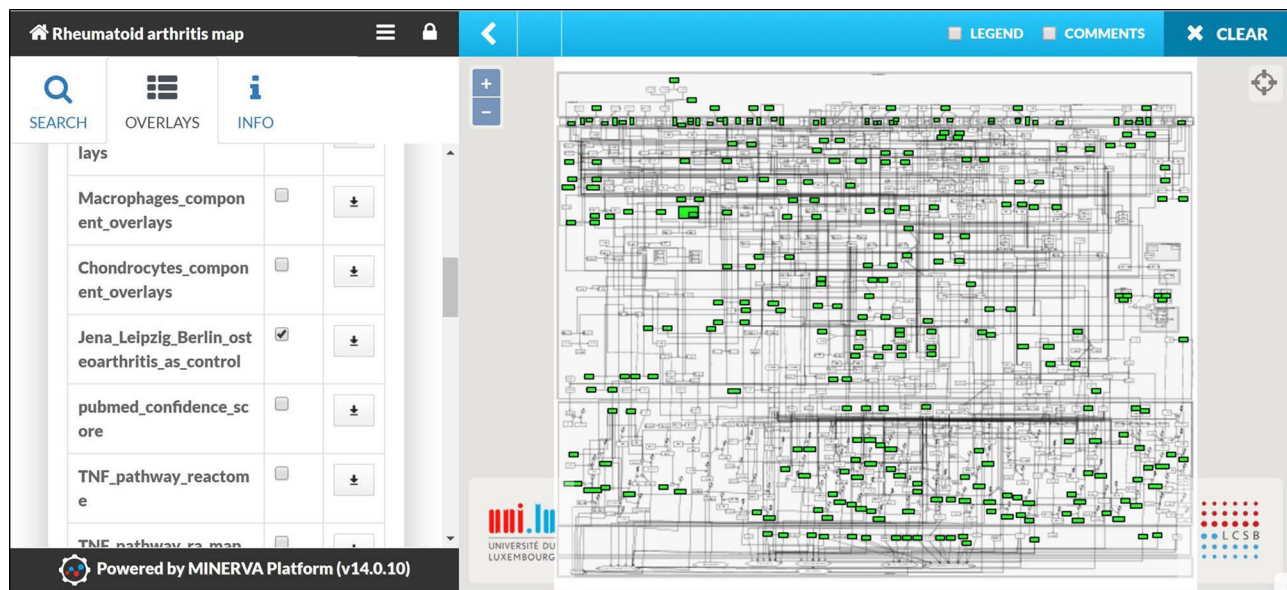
Rheumatoid arthritis map

SEARCH OVERLAYS INFO

lays

| | | |
|---|---|---|
| Macrophages_component_overlays | ☐ | ⬇ |
| Chondrocytes_component_overlays | ☐ | ⬇ |
| Jena_Leipzig_Berlin_osteoarthritis_as_control | ☑ | ⬇ |
| pubmed_confidence_score | ☐ | ⬇ |
| TNF_pathway_reactome | ☐ | ⬇ |
| TNF_pathway_ra_map | ☐ | |

Powered by MINERVA Platform (v14.0.10)

LEGEND COMMENTS CLEAR

+
−

uni.lu
UNIVERSITÉ DU LUXEMBOURG

LCSB